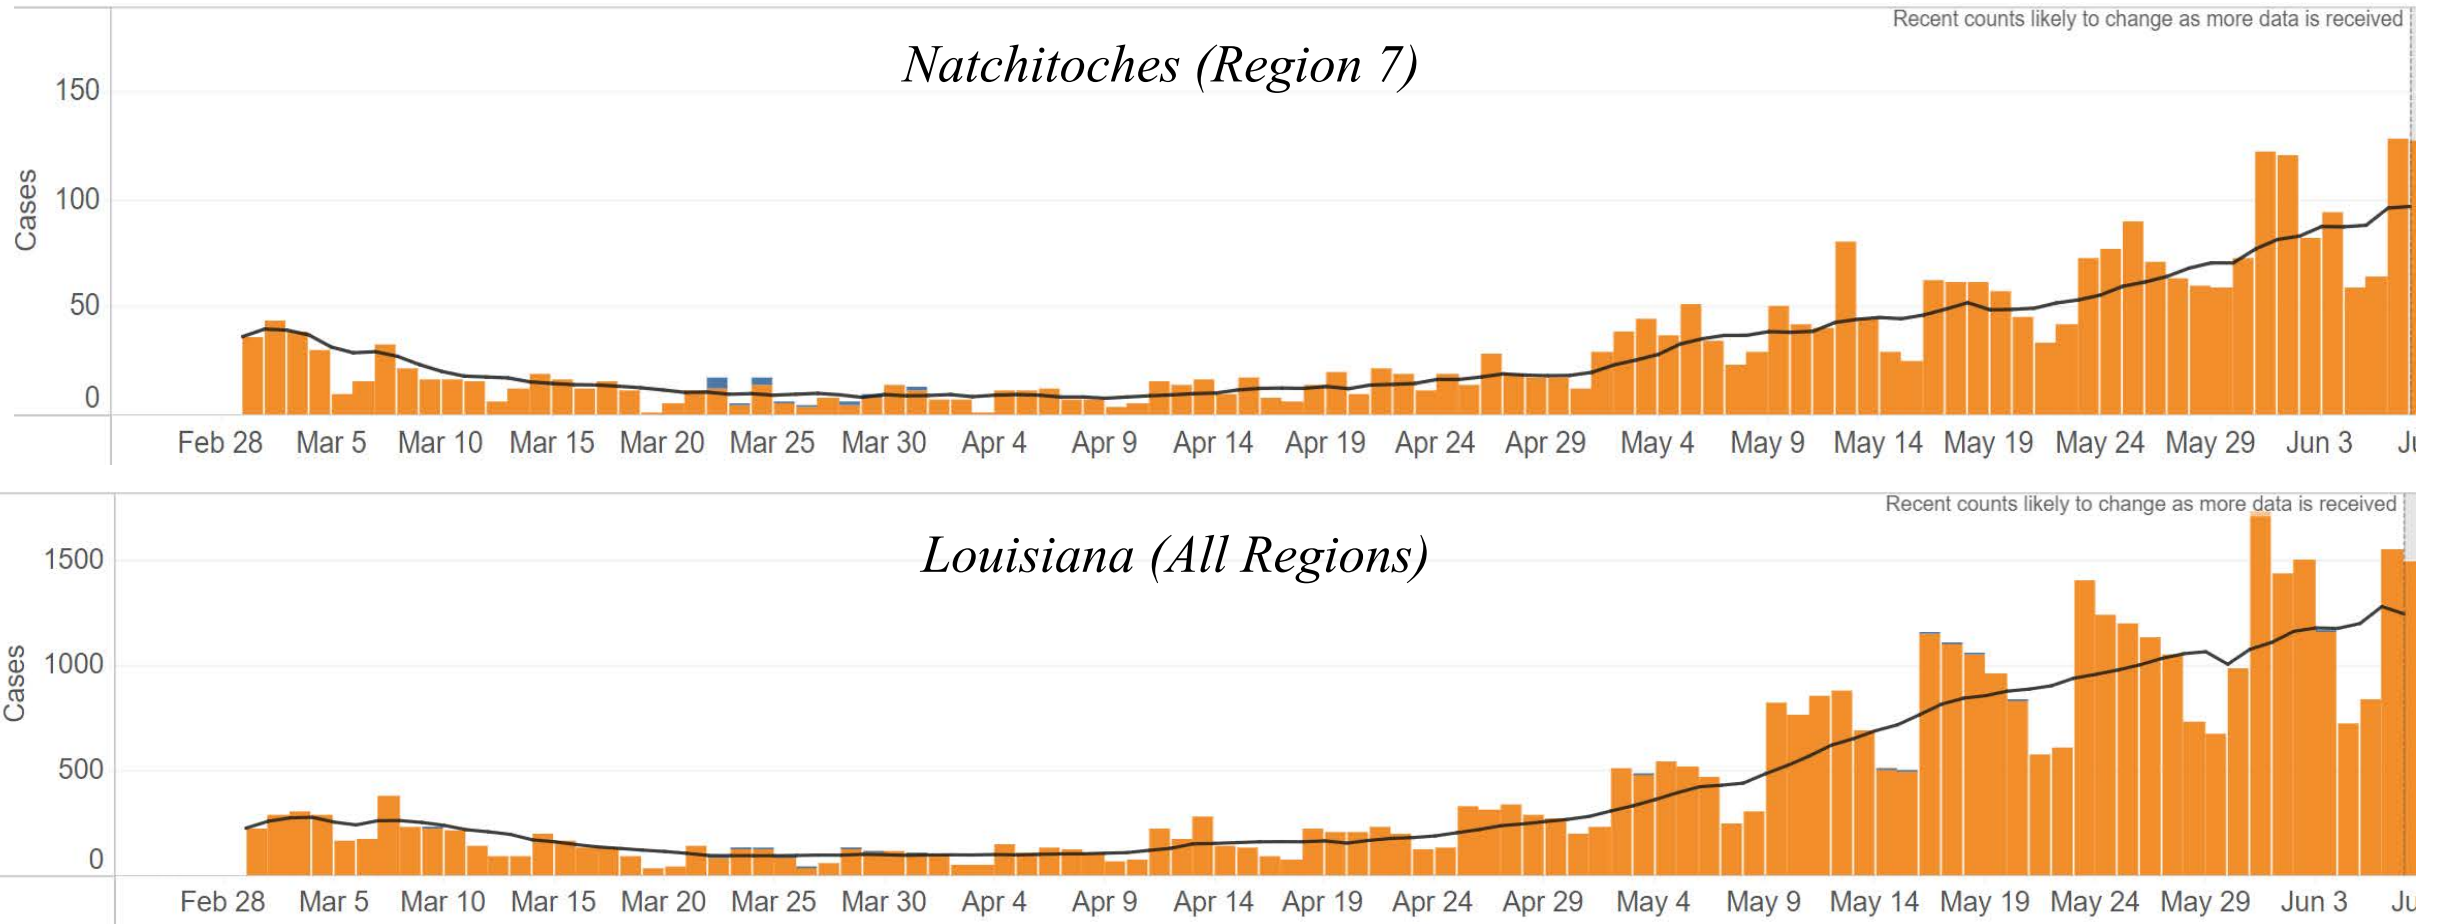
Recent counts likely to change as more data is received

Natchitoches (Region 7)

Cases

150
100
50
0

Feb 28 Mar 5 Mar 10 Mar 15 Mar 20 Mar 25 Mar 30 Apr 4 Apr 9 Apr 14 Apr 19 Apr 24 Apr 29 May 4 May 9 May 14 May 19 May 24 May 29 Jun 3 Ju

Recent counts likely to change as more data is received

Louisiana (All Regions)

Cases

1500
1000
500
0

Feb 28 Mar 5 Mar 10 Mar 15 Mar 20 Mar 25 Mar 30 Apr 4 Apr 9 Apr 14 Apr 19 Apr 24 Apr 29 May 4 May 9 May 14 May 19 May 24 May 29 Jun 3 Ju